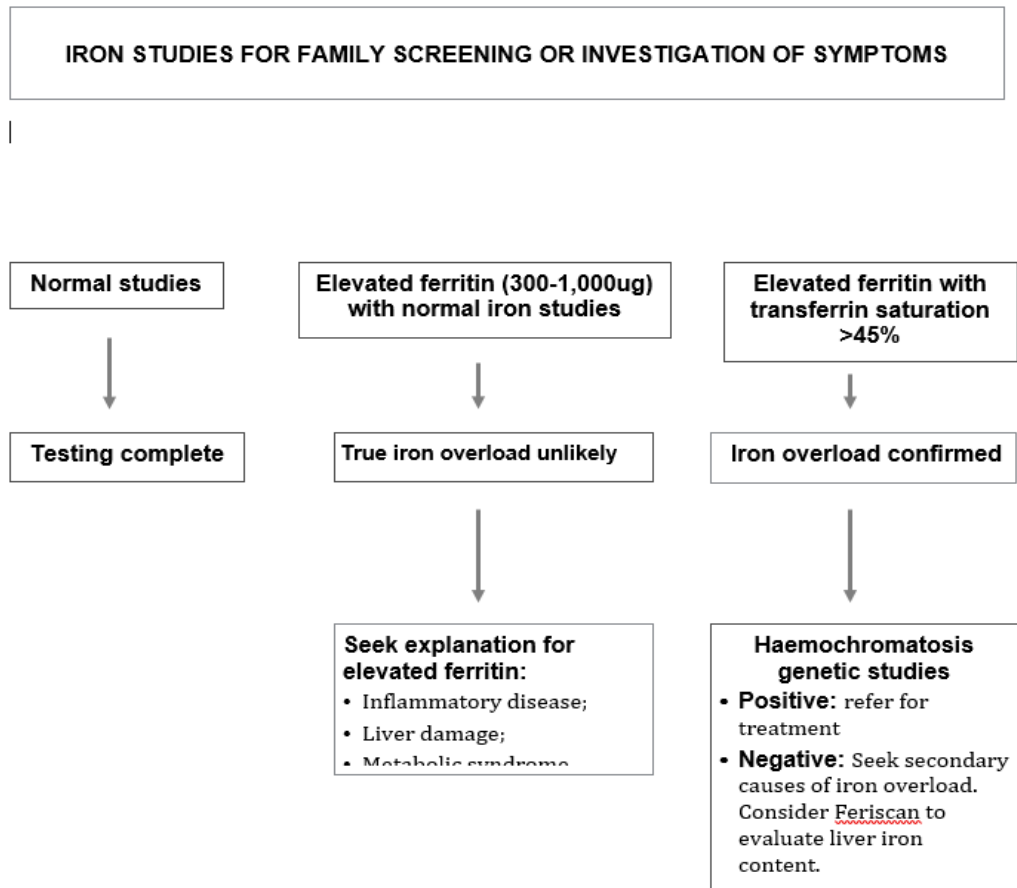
IRON STUDIES FOR FAMILY SCREENING OR INVESTIGATION OF SYMPTOMS

Normal studies

Testing complete

Elevated ferritin (300-1,000ug) with normal iron studies

True iron overload unlikely

Seek explanation for elevated ferritin:
• Inflammatory disease;
• Liver damage;
• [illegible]

Elevated ferritin with transferrin saturation >45%

Iron overload confirmed

Haemochromatosis genetic studies
• Positive: refer for treatment
• Negative: Seek secondary causes of iron overload. Consider Feriscan to evaluate liver iron content.